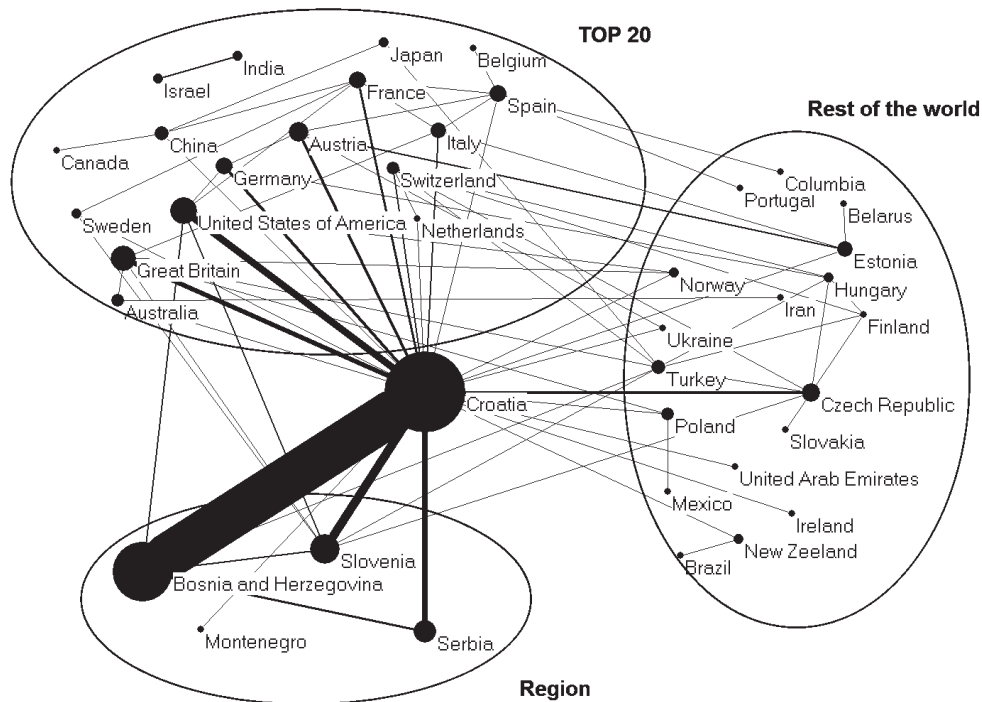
TOP 20

Rest of the world

Region

India
Israel
Japan
Belgium
France
Spain
Canada
China
Austria
Italy
Germany
Switzerland
Sweden
United States of America
Netherlands
Great Britain
Australia
Croatia
Columbia
Portugal
Belarus
Estonia
Norway
Hungary
Iran
Finland
Ukraine
Turkey
Czech Republic
Poland
Slovakia
United Arab Emirates
Mexico
Ireland
New Zeeland
Brazil
Slovenia
Bosnia and Herzegovina
Montenegro
Serbia